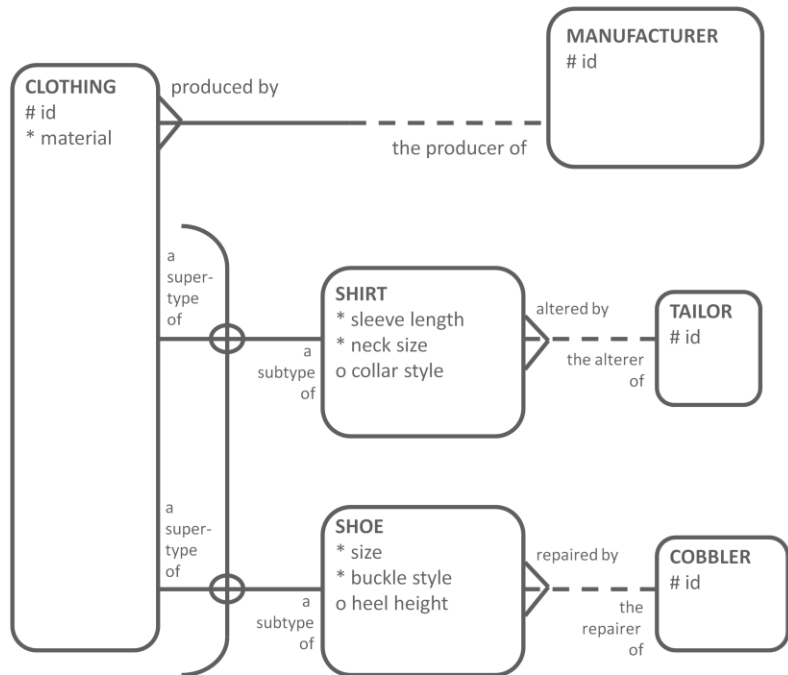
MANUFACTURER
# id

CLOTHING
# id
* material

produced by

the producer of

a supertype of

SHIRT
* sleeve length
* neck size
o collar style

a subtype of

altered by

the alterer of

TAILOR
# id

a supertype of

SHOE
* size
* buckle style
o heel height

a subtype of

repaired by

the repairer of

COBBLER
# id